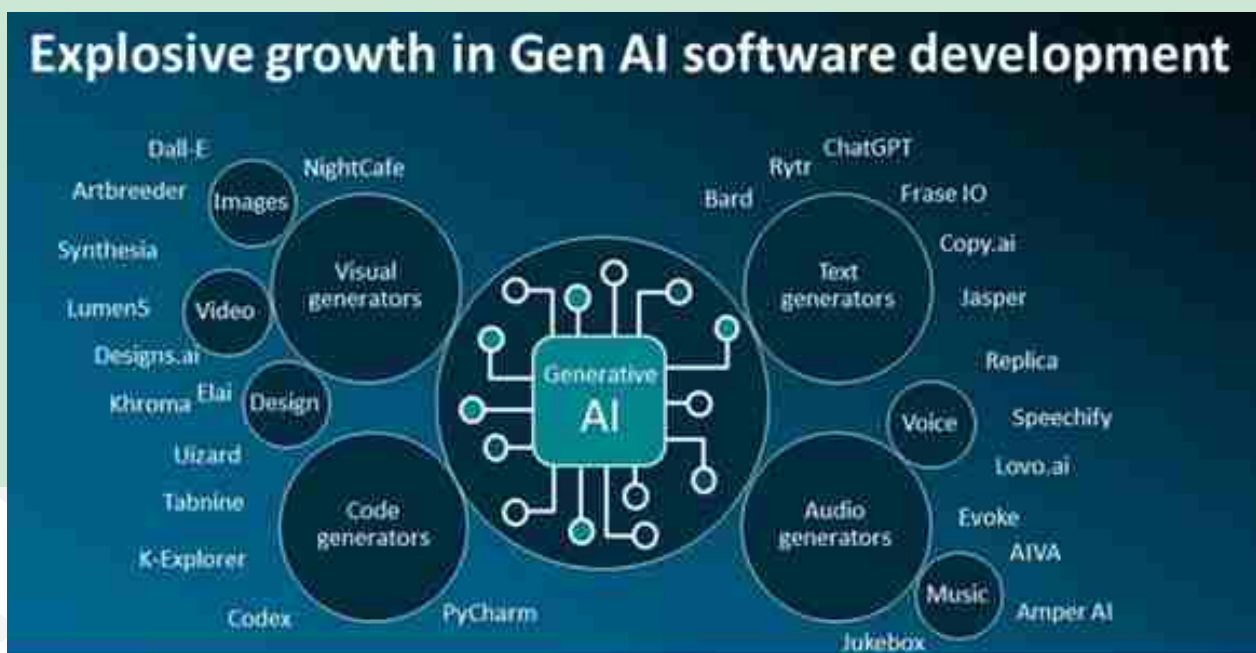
Explosive growth in Gen AI software development

Dall-E
Artbreeder
Images
NightCafe
Synthesia
Visual generators
Lumen5
Video
Designs.ai
Khroma
Elai
Design
Uizard
Tabnine
Code generators
K-Explorer
Codex
PyCharm

Generative AI

ChatGPT
Rytr
Bard
Frase IO
Text generators
Copy.ai
Jasper
Replica
Voice
Speechify
Lovo.ai
Evoke
Audio generators
AIVA
Music
Amper AI
Jukebox